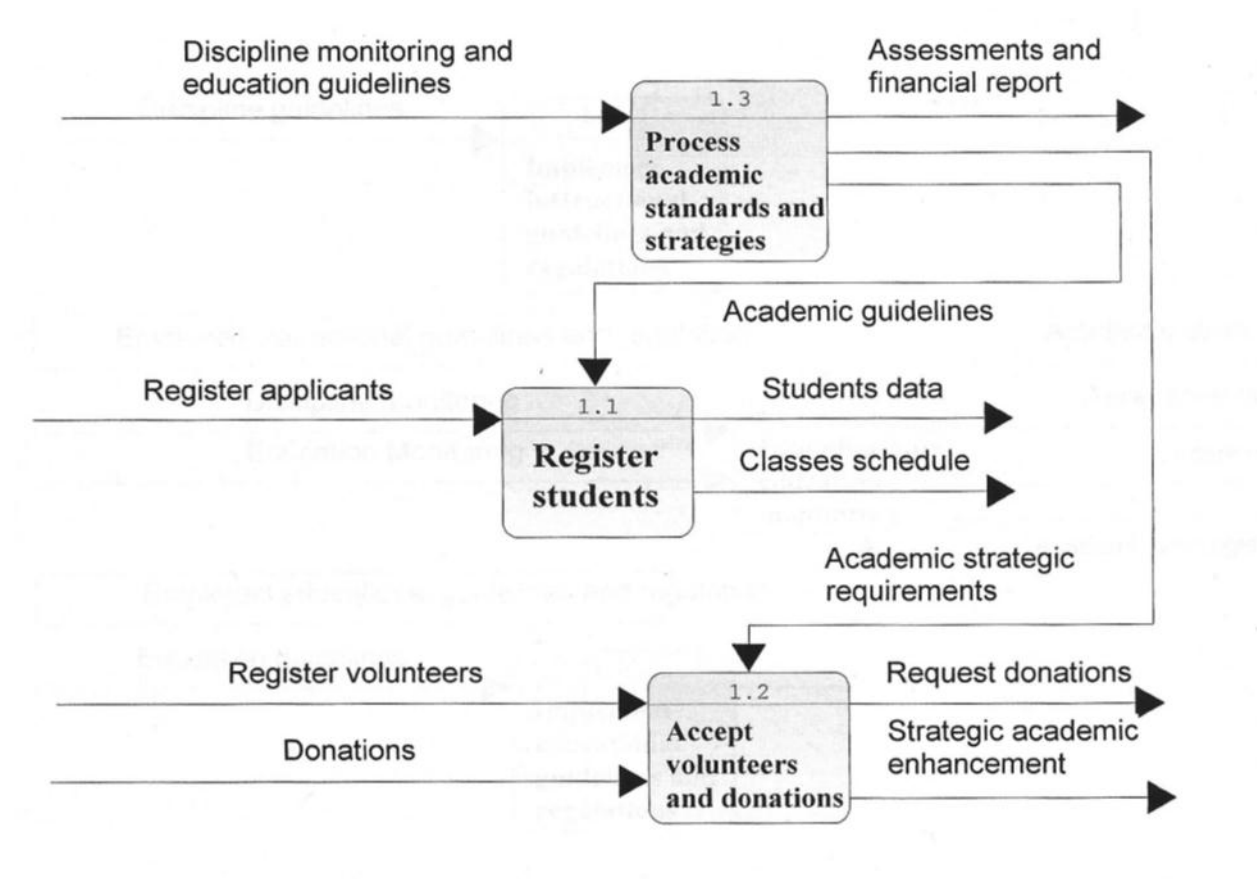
Discipline monitoring and education guidelines

1.3
Process academic standards and strategies

Assessments and financial report

Academic guidelines

Register applicants

1.1
Register students

Students data

Classes schedule

Academic strategic requirements

Register volunteers

Donations

1.2
Accept volunteers and donations

Request donations

Strategic academic enhancement